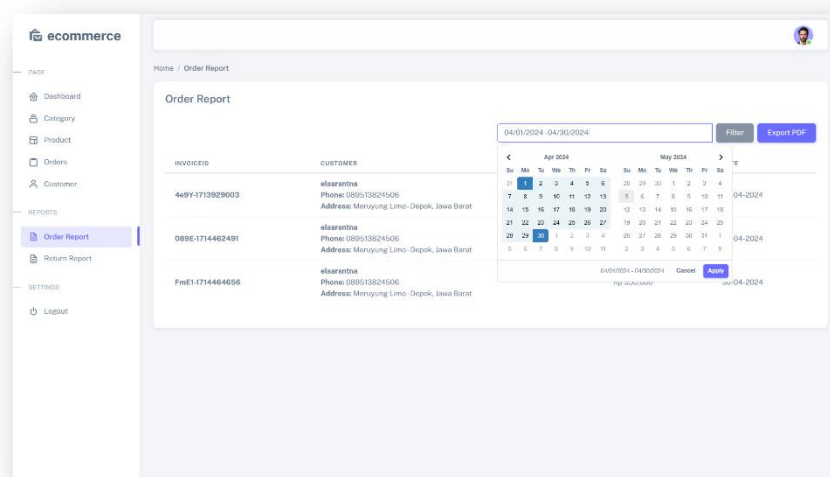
ecommerce

PAGE
Dashboard
Category
Product
Orders
Customer

REPORTS
Order Report
Return Report

SETTINGS
Logout

Home / Order Report

Order Report

04/01/2024 - 04/30/2024

Filter

Export PDF

| INVOICEID | CUSTOMER | | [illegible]TE |
|---|---|---|---|
| 4e9Y-1713929003 | elsarantna Phone: 089513824506 Address: Meruyung Limo - Depok, Jawa Barat | | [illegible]-04-2024 |
| 089E-1714462491 | elsarantna Phone: 089513824506 Address: Meruyung Limo - Depok, Jawa Barat | | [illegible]-04-2024 |
| FmE1-1714464656 | elsarantna Phone: 089513824506 Address: Meruyung Limo - Depok, Jawa Barat | Rp 350,000 | 30-04-2024 |

Apr 2024

| Su | Mo | Tu | We | Th | Fr | Sa |
|---|---|---|---|---|---|---|
| 31 | 1 | 2 | 3 | 4 | 5 | 6 |
| 7 | 8 | 9 | 10 | 11 | 12 | 13 |
| 14 | 15 | 16 | 17 | 18 | 19 | 20 |
| 21 | 22 | 23 | 24 | 25 | 26 | 27 |
| 28 | 29 | 30 | 1 | 2 | 3 | 4 |
| 5 | 6 | 7 | 8 | 9 | 10 | 11 |

May 2024

| Su | Mo | Tu | We | Th | Fr | Sa |
|---|---|---|---|---|---|---|
| 28 | 29 | 30 | 1 | 2 | 3 | 4 |
| 5 | 6 | 7 | 8 | 9 | 10 | 11 |
| 12 | 13 | 14 | 15 | 16 | 17 | 18 |
| 19 | 20 | 21 | 22 | 23 | 24 | 25 |
| 26 | 27 | 28 | 29 | 30 | 31 | 1 |
| 2 | 3 | 4 | 5 | 6 | 7 | 8 |

04/01/2024 - 04/30/2024 Cancel Apply